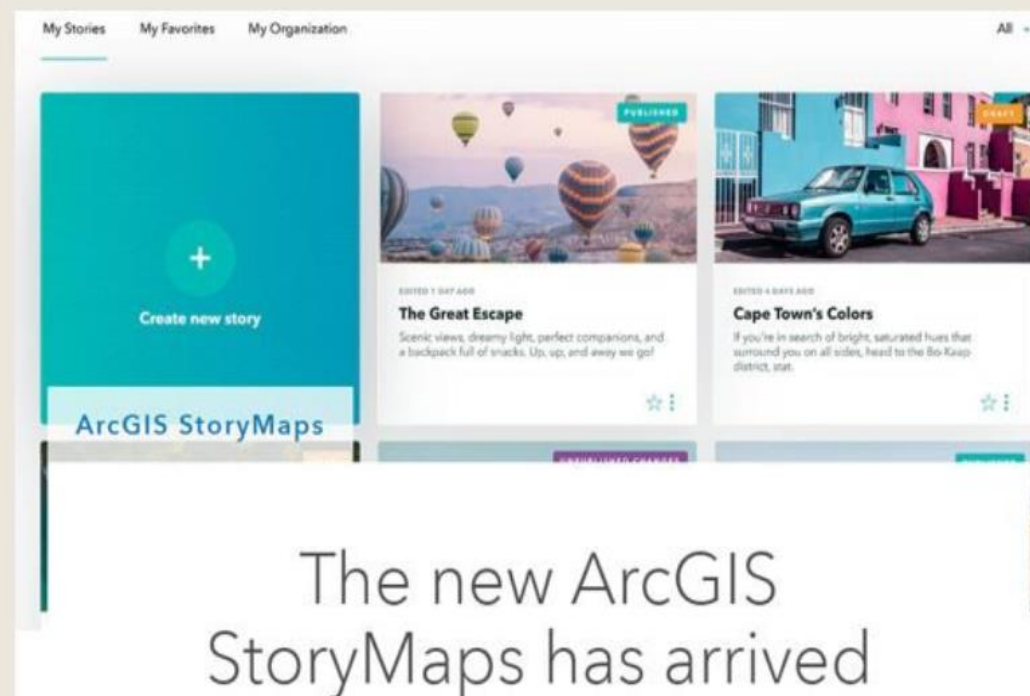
My Stories My Favorites My Organization

All

Create new story

ArcGIS StoryMaps

PUBLISHED

EDITED 1 DAY AGO

The Great Escape

Scenic views, dreamy light, perfect companions, and a backpack full of snacks. Up, up, and away we go!

DRAFT

EDITED 4 DAYS AGO

Cape Town's Colors

If you're in search of bright, saturated hues that surround you on all sides, head to the Bo-Kaap district, stat.

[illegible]

The new ArcGIS StoryMaps has arrived